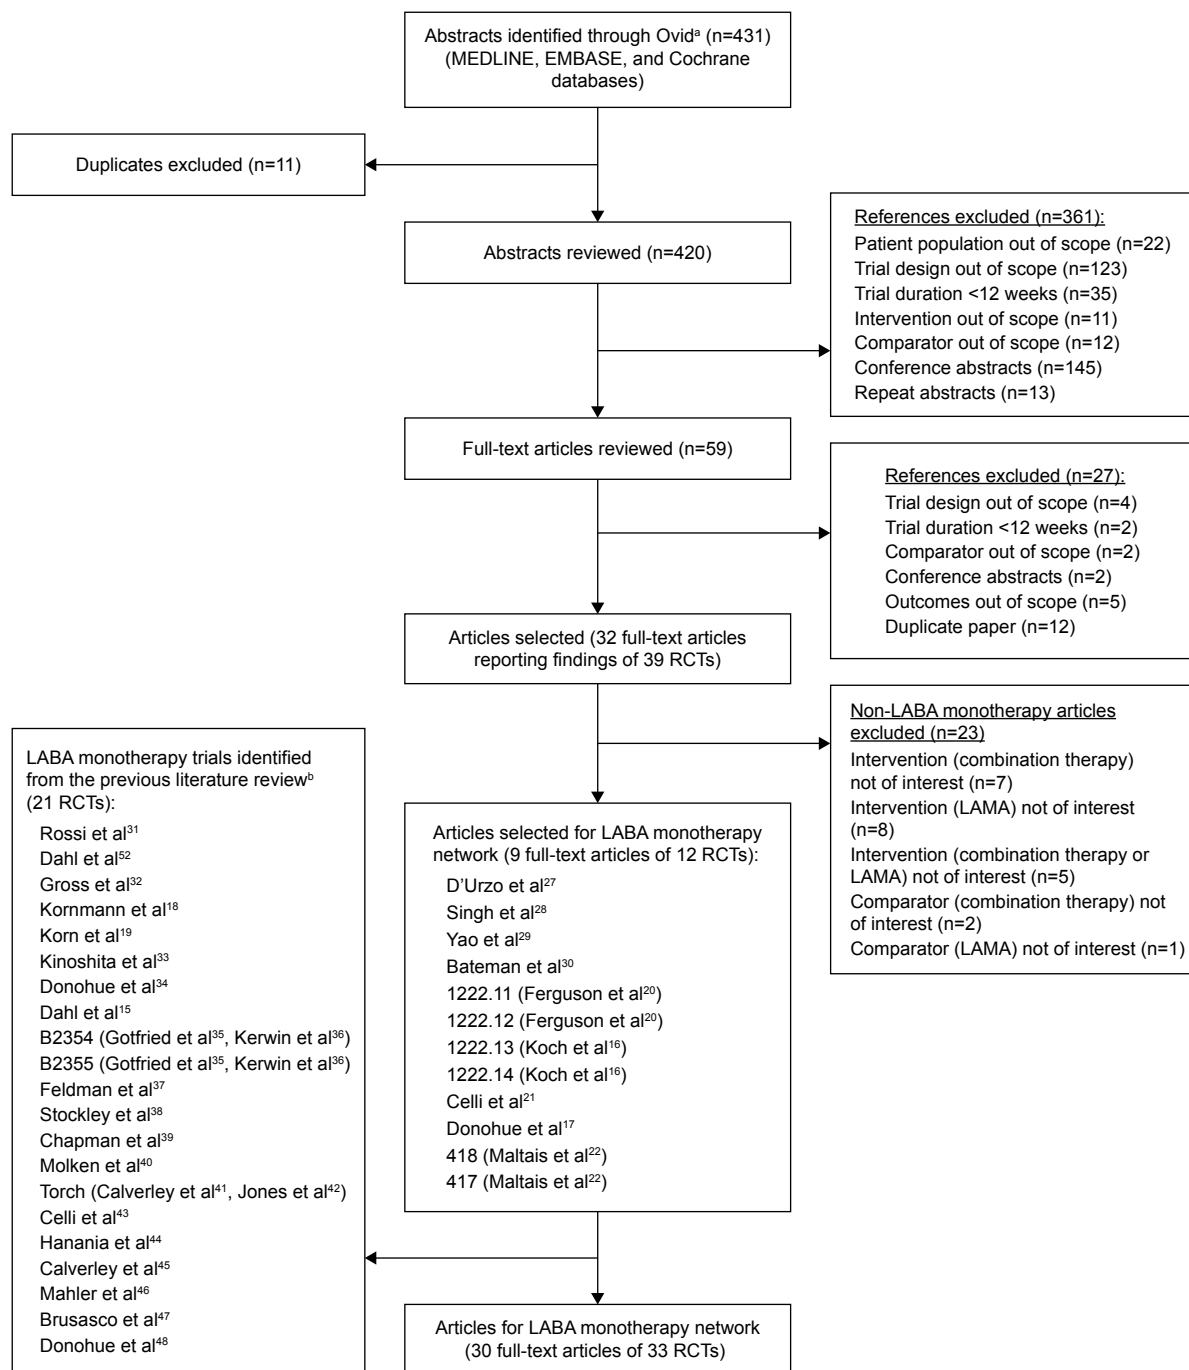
Abstracts identified through Ovid$^{a}$ (n=431) (MEDLINE, EMBASE, and Cochrane databases)

Duplicates excluded (n=11)

Abstracts reviewed (n=420)

References excluded (n=361):
Patient population out of scope (n=22)
Trial design out of scope (n=123)
Trial duration <12 weeks (n=35)
Intervention out of scope (n=11)
Comparator out of scope (n=12)
Conference abstracts (n=145)
Repeat abstracts (n=13)

Full-text articles reviewed (n=59)

References excluded (n=27):
Trial design out of scope (n=4)
Trial duration <12 weeks (n=2)
Comparator out of scope (n=2)
Conference abstracts (n=2)
Outcomes out of scope (n=5)
Duplicate paper (n=12)

Articles selected (32 full-text articles reporting findings of 39 RCTs)

Non-LABA monotherapy articles excluded (n=23)
Intervention (combination therapy) not of interest (n=7)
Intervention (LAMA) not of interest (n=8)
Intervention (combination therapy or LAMA) not of interest (n=5)
Comparator (combination therapy) not of interest (n=2)
Comparator (LAMA) not of interest (n=1)

LABA monotherapy trials identified from the previous literature review$^{b}$ (21 RCTs):
Rossi et al$^{31}$
Dahl et al$^{52}$
Gross et al$^{32}$
Kornmann et al$^{18}$
Korn et al$^{19}$
Kinoshita et al$^{33}$
Donohue et al$^{34}$
Dahl et al$^{15}$
B2354 (Gotfried et al$^{35}$, Kerwin et al$^{36}$)
B2355 (Gotfried et al$^{35}$, Kerwin et al$^{36}$)
Feldman et al$^{37}$
Stockley et al$^{38}$
Chapman et al$^{39}$
Molken et al$^{40}$
Torch (Calverley et al$^{41}$, Jones et al$^{42}$)
Celli et al$^{43}$
Hanania et al$^{44}$
Calverley et al$^{45}$
Mahler et al$^{46}$
Brusasco et al$^{47}$
Donohue et al$^{48}$

Articles selected for LABA monotherapy network (9 full-text articles of 12 RCTs):
D'Urzo et al$^{27}$
Singh et al$^{28}$
Yao et al$^{29}$
Bateman et al$^{30}$
1222.11 (Ferguson et al$^{20}$)
1222.12 (Ferguson et al$^{20}$)
1222.13 (Koch et al$^{16}$)
1222.14 (Koch et al$^{16}$)
Celli et al$^{21}$
Donohue et al$^{17}$
418 (Maltais et al$^{22}$)
417 (Maltais et al$^{22}$)

Articles for LABA monotherapy network (30 full-text articles of 33 RCTs)